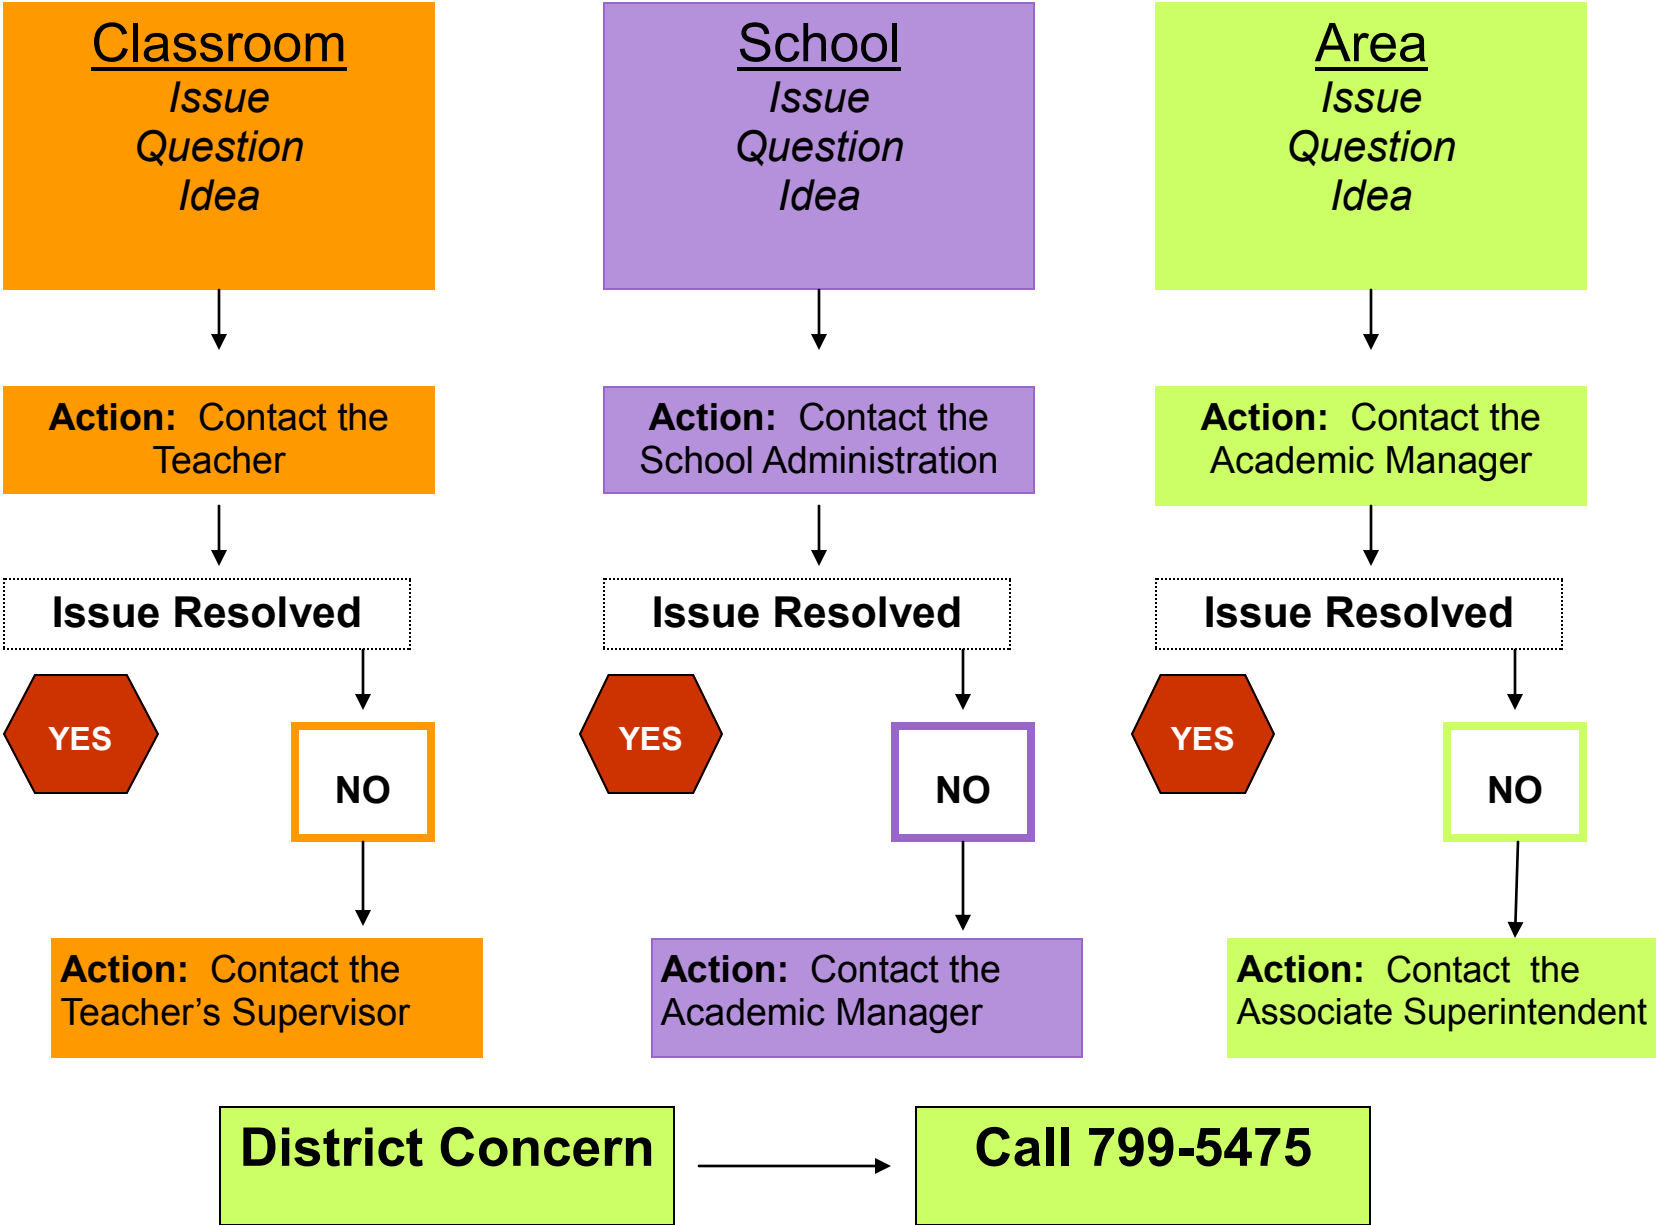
Classroom
Issue
Question
Idea

Action: Contact the Teacher

Issue Resolved

YES

NO

Action: Contact the Teacher's Supervisor

School
Issue
Question
Idea

Action: Contact the School Administration

Issue Resolved

YES

NO

Action: Contact the Academic Manager

Area
Issue
Question
Idea

Action: Contact the Academic Manager

Issue Resolved

YES

NO

Action: Contact the Associate Superintendent

District Concern

Call 799-5475